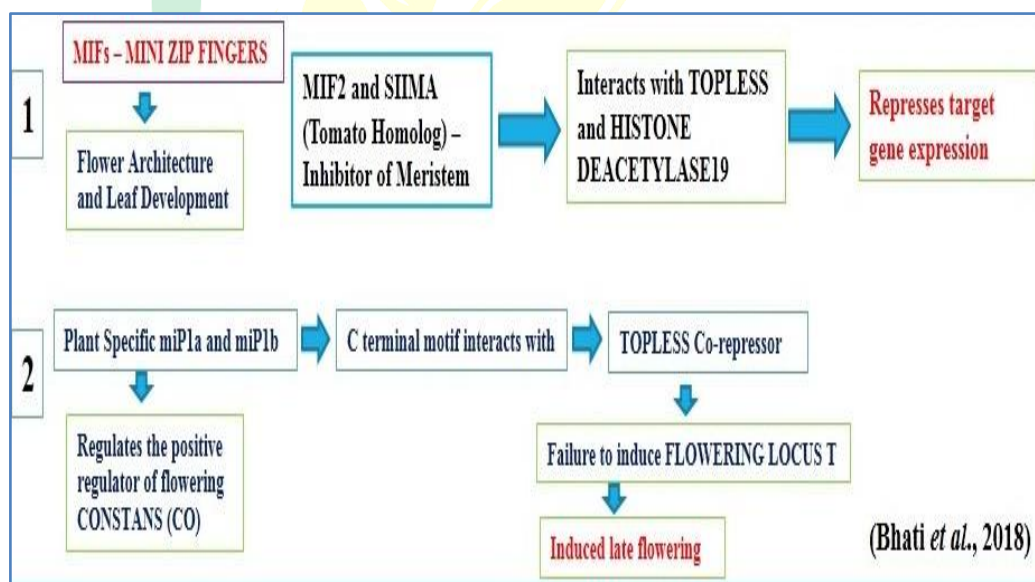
1

MIFs – MINI ZIP FINGERS

Flower Architecture and Leaf Development

MIF2 and SlIMA (Tomato Homolog) – Inhibitor of Meristem

Interacts with TOPLESS and HISTONE DEACETYLASE19

Represses target gene expression

2

Plant Specific miP1a and miP1b

Regulates the positive regulator of flowering CONSTANS (CO)

C terminal motif interacts with

TOPLESS Co-repressor

Failure to induce FLOWERING LOCUS T

Induced late flowering

(Bhati *et al.*, 2018)